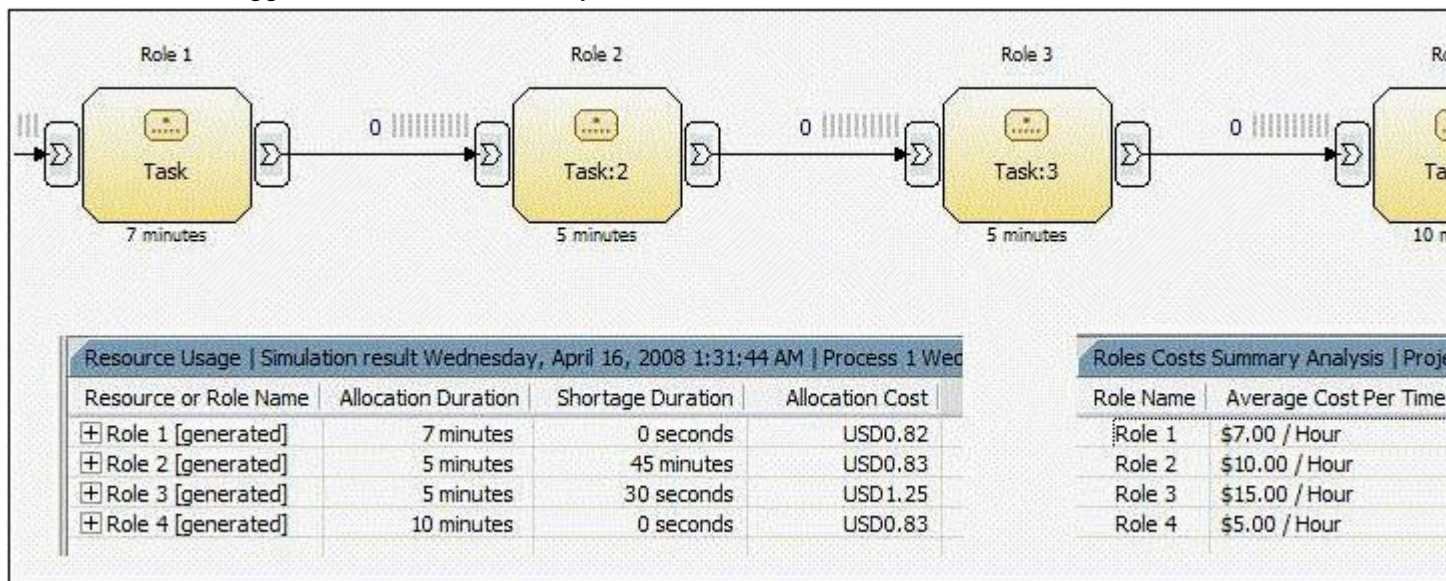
Role 1

Task

7 minutes

Role 2

0

Task:2

5 minutes

Role 3

0

Task:3

5 minutes

Ro

0

Ta

10 m

Resource Usage | Simulation result Wednesday, April 16, 2008 1:31:44 AM | Process 1 Wec

| Resource or Role Name | Allocation Duration | Shortage Duration | Allocation Cost |
|---|---|---|---|
| Role 1 [generated] | 7 minutes | 0 seconds | USD0.82 |
| Role 2 [generated] | 5 minutes | 45 minutes | USD0.83 |
| Role 3 [generated] | 5 minutes | 30 seconds | USD1.25 |
| Role 4 [generated] | 10 minutes | 0 seconds | USD0.83 |

Roles Costs Summary Analysis | Proje

| Role Name | Average Cost Per Time |
|---|---|
| Role 1 | $7.00 / Hour |
| Role 2 | $10.00 / Hour |
| Role 3 | $15.00 / Hour |
| Role 4 | $5.00 / Hour |